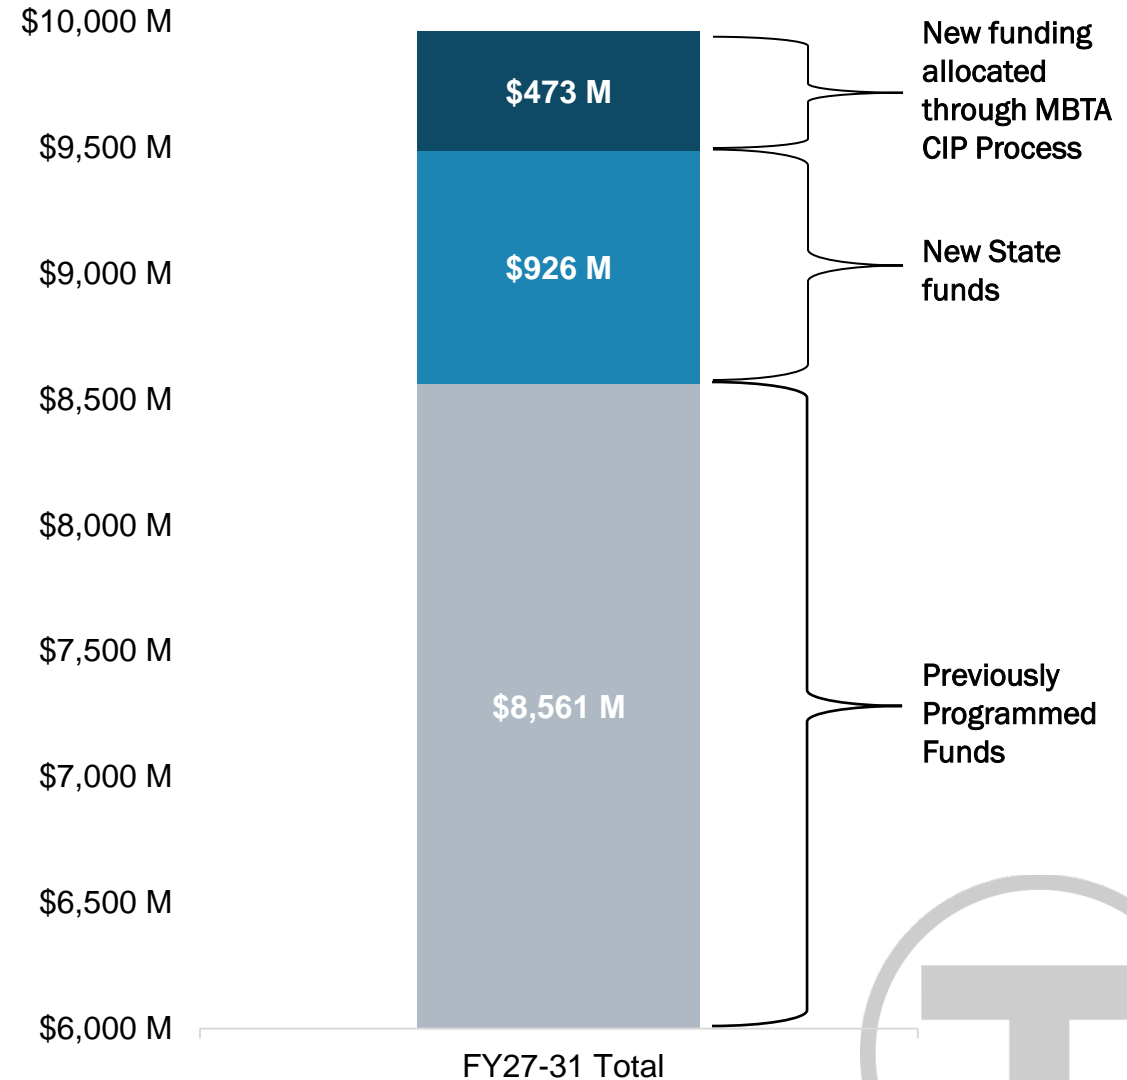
$10,000 M
$9,500 M
$9,000 M
$8,500 M
$8,000 M
$7,500 M
$7,000 M
$6,500 M
$6,000 M

$473 M
$926 M
$8,561 M

New funding allocated through MBTA CIP Process

New State funds

Previously Programmed Funds

FY27-31 Total